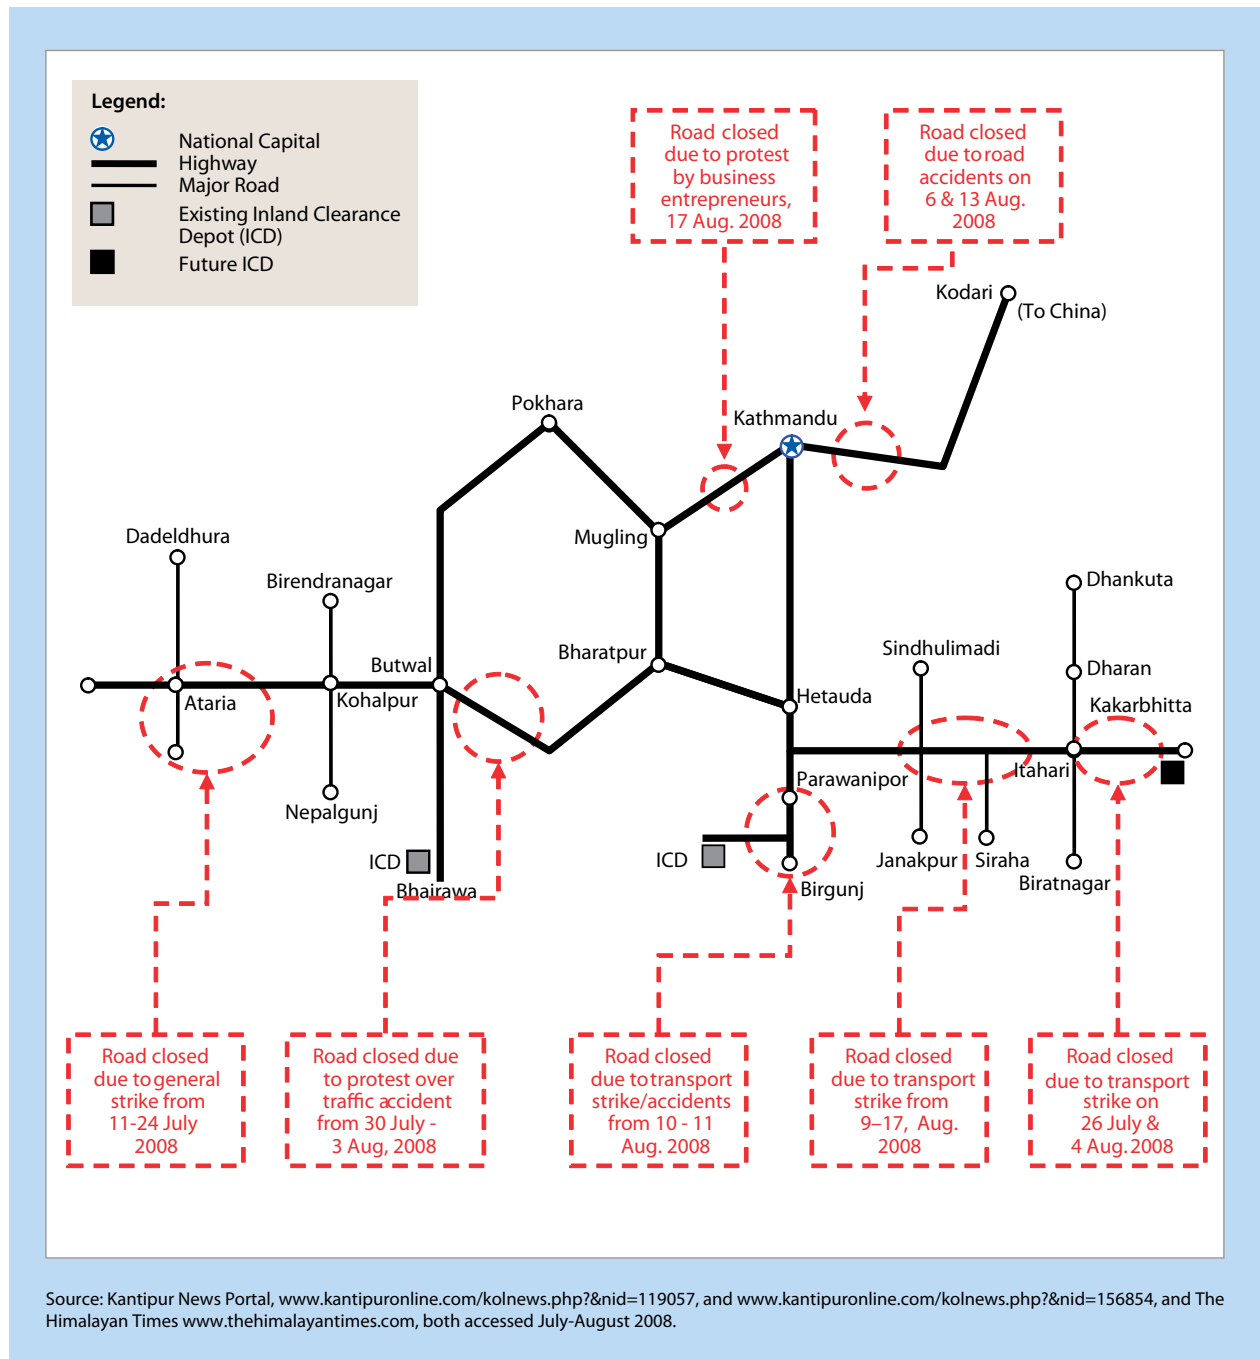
Legend:
National Capital
Highway
Major Road
Existing Inland Clearance Depot (ICD)
Future ICD

Road closed due to protest by business entrepreneurs, 17 Aug. 2008

Road closed due to road accidents on 6 & 13 Aug. 2008

Kodari
(To China)
Kathmandu
Pokhara
Mugling
Dadeldhura
Birendranagar
Butwal
Bharatpur
Hetauda
Sindhulimadi
Dhankuta
Dharan
Kakarbhitta
Ataria
Kohalpur
Nepalgunj
ICD
Bhairawa
Parawanipor
Itahari
ICD
Birgunj
Janakpur
Siraha
Biratnagar

Road closed due to general strike from 11-24 July 2008

Road closed due to protest over traffic accident from 30 July - 3 Aug, 2008

Road closed due to transport strike/accidents from 10 - 11 Aug. 2008

Road closed due to transport strike from 9–17, Aug. 2008

Road closed due to transport strike on 26 July & 4 Aug. 2008

Source: Kantipur News Portal, www.kantipuronline.com/kolnews.php?&nid=119057, and www.kantipuronline.com/kolnews.php?&nid=156854, and The Himalayan Times www.thehimalayantimes.com, both accessed July-August 2008.